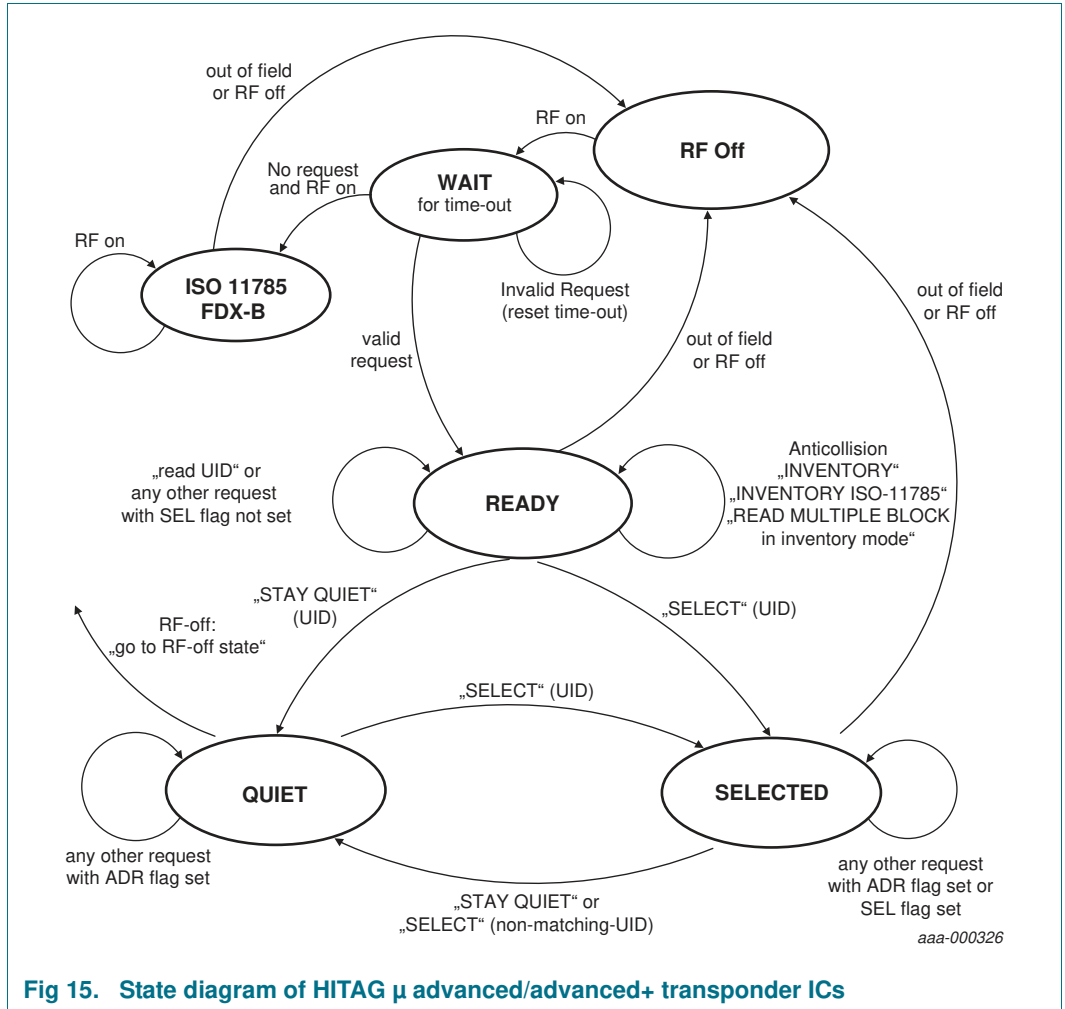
out of field or RF off

RF on

RF Off

No request and RF on

WAIT
for time-out

RF on

ISO 11785
FDX-B

Invalid Request
(reset time-out)

out of field or RF off

valid request

out of field or RF off

„read UID“ or any other request with SEL flag not set

READY

Anticollision
„INVENTORY“
„INVENTORY ISO-11785“
„READ MULTIPLE BLOCK in inventory mode“

„STAY QUIET“ (UID)

RF-off:
„go to RF-off state“

„SELECT“ (UID)

„SELECT“ (UID)

QUIET

SELECTED

any other request with ADR flag set

„STAY QUIET“ or
„SELECT“ (non-matching-UID)

any other request with ADR flag set or SEL flag set

aaa-000326

Fig 15. State diagram of HITAG µ advanced/advanced+ transponder ICs